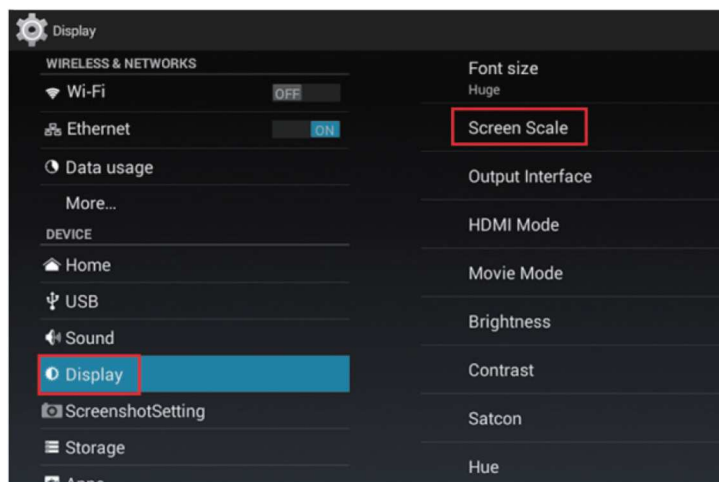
Display

WIRELESS & NETWORKS
Wi-Fi OFF
Ethernet ON
Data usage
More...
DEVICE
Home
USB
Sound
Display
ScreenshotSetting
Storage
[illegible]

Font size
Huge
Screen Scale
Output Interface
HDMI Mode
Movie Mode
Brightness
Contrast
Satcon
Hue